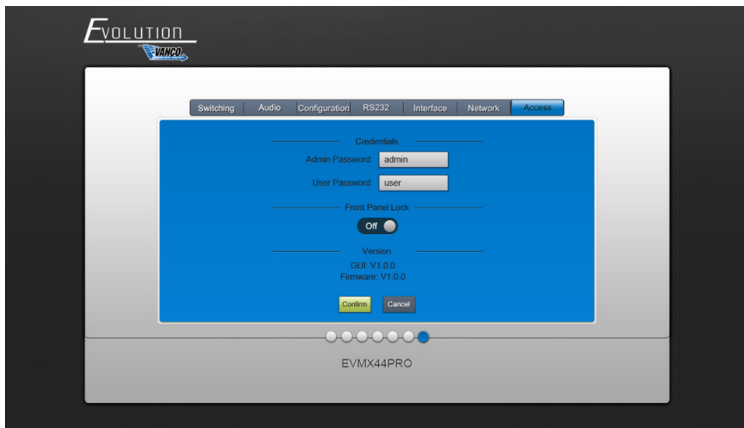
EVOLUTION
VANCO

Switching | Audio | Configuration | RS232 | Interface | Network | Access

Credentials

Admin Password: admin

User Password: user

Front Panel Lock

Off

Version

GUI: V1.0.0
Firmware: V1.0.0

Confirm | Cancel

EVMX44PRO